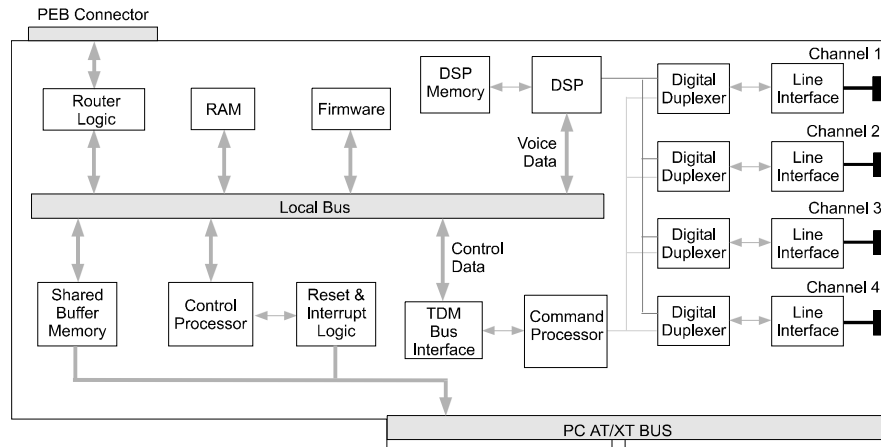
PEB Connector

Router Logic

RAM

Firmware

DSP Memory

DSP

Voice Data

Channel 1

Digital Duplexer

Line Interface

Channel 2

Digital Duplexer

Line Interface

Local Bus

Channel 3

Digital Duplexer

Line Interface

Control Data

Shared Buffer Memory

Control Processor

Reset & Interrupt Logic

TDM Bus Interface

Command Processor

Channel 4

Digital Duplexer

Line Interface

PC AT/XT BUS